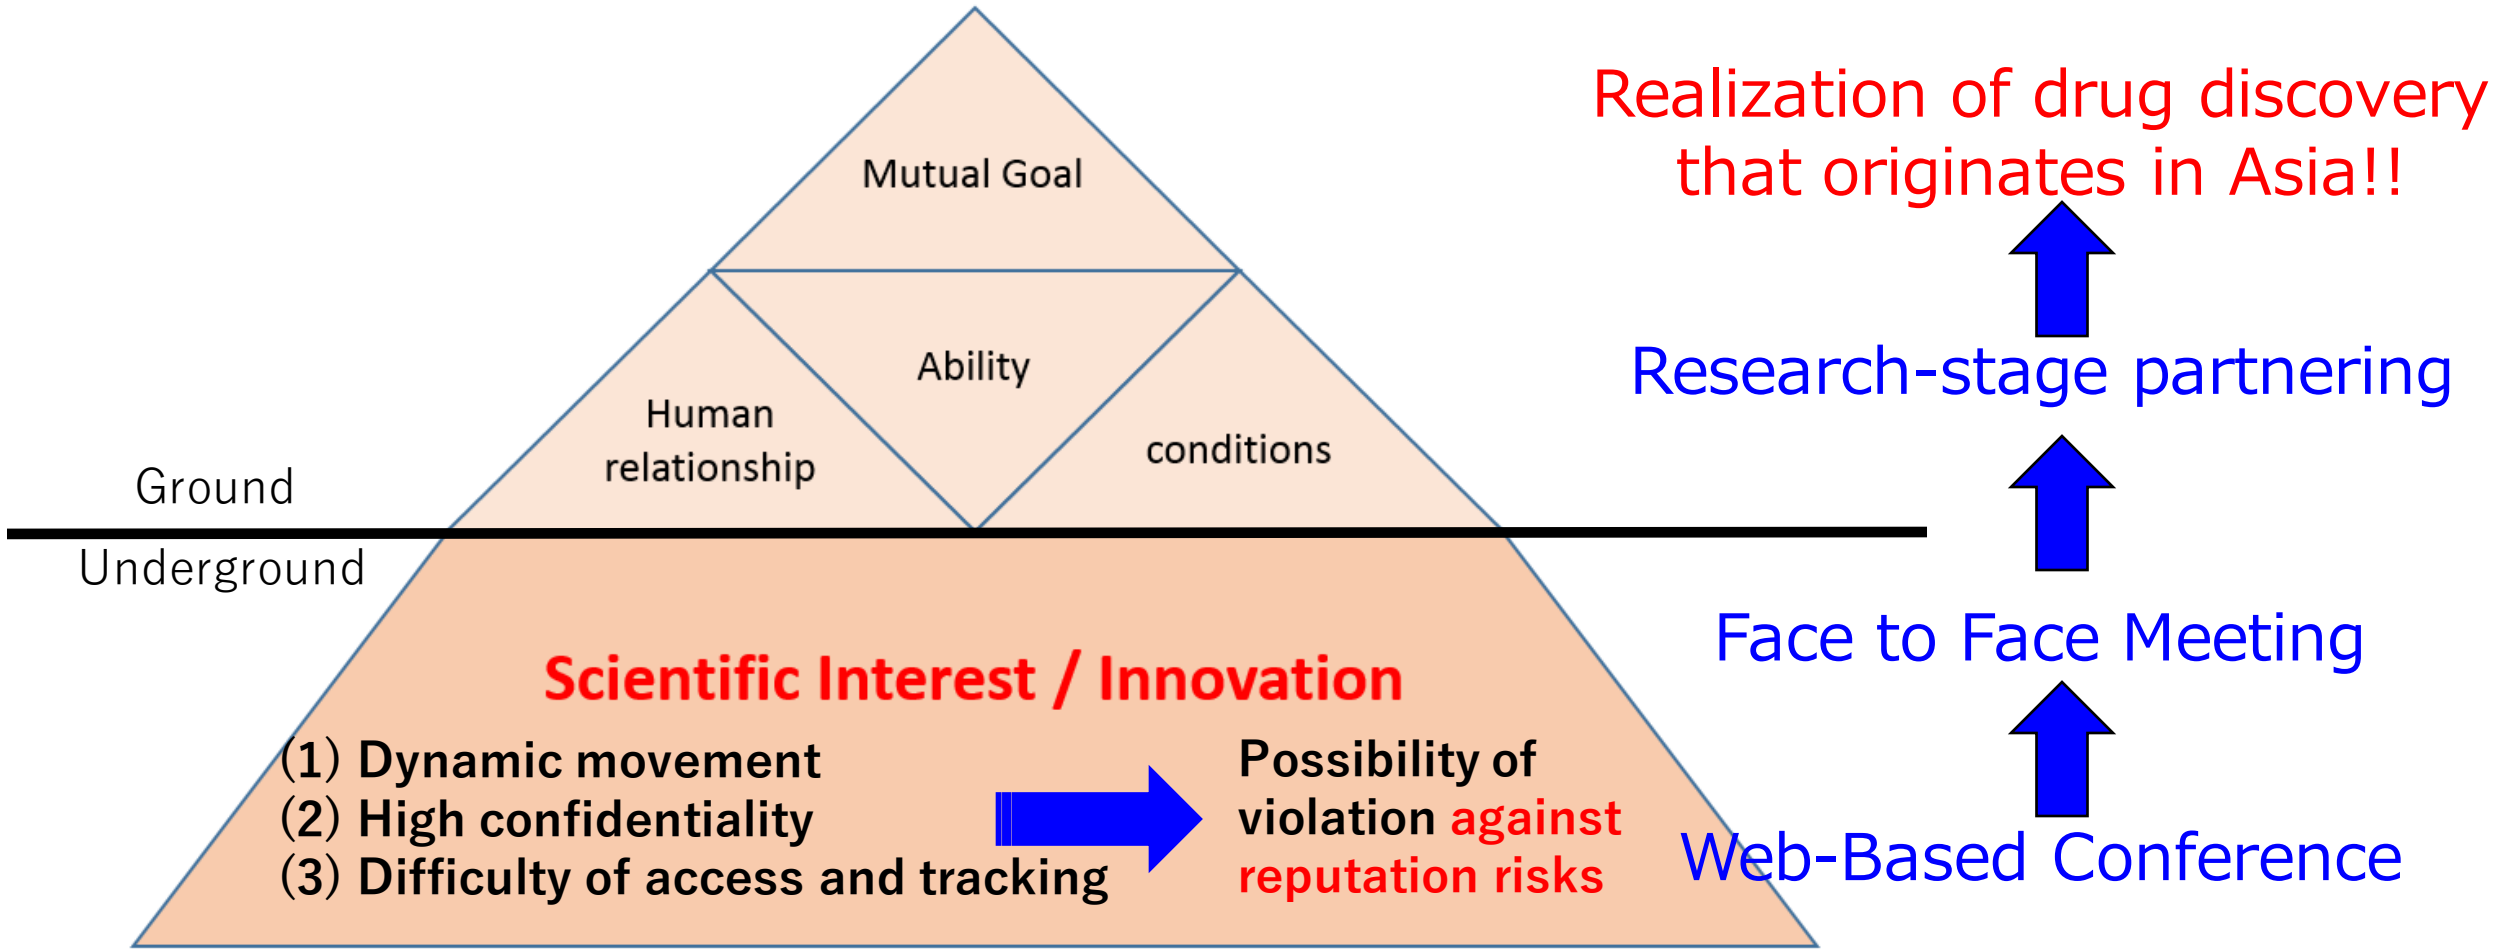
Mutual Goal

Human relationship

Ability

conditions

Ground

Underground

Scientific Interest / Innovation

(1) Dynamic movement
(2) High confidentiality
(3) Difficulty of access and tracking

Possibility of violation against reputation risks

Realization of drug discovery that originates in Asia!!

Research-stage partnering

Face to Face Meeting

Web-Based Conference